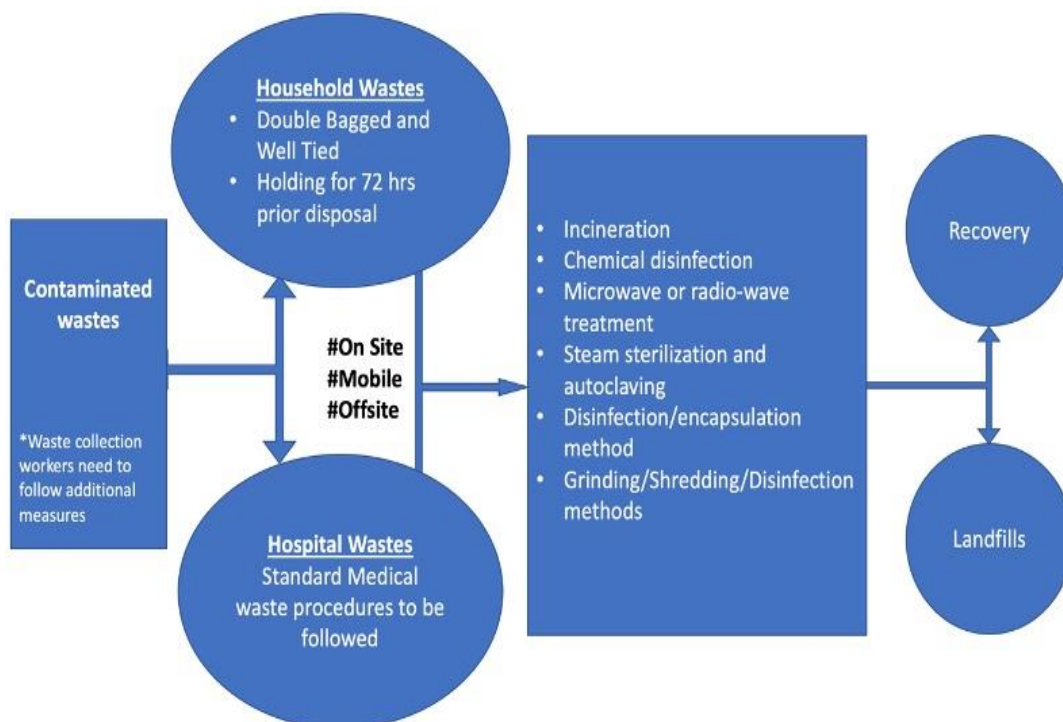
Household Wastes
• Double Bagged and Well Tied
• Holding for 72 hrs prior disposal

Contaminated wastes

*Waste collection workers need to follow additional measures

#On Site
#Mobile
#Offsite

Hospital Wastes
Standard Medical waste procedures to be followed

• Incineration
• Chemical disinfection
• Microwave or radio-wave treatment
• Steam sterilization and autoclaving
• Disinfection/encapsulation method
• Grinding/Shredding/Disinfection methods

Recovery

Landfills